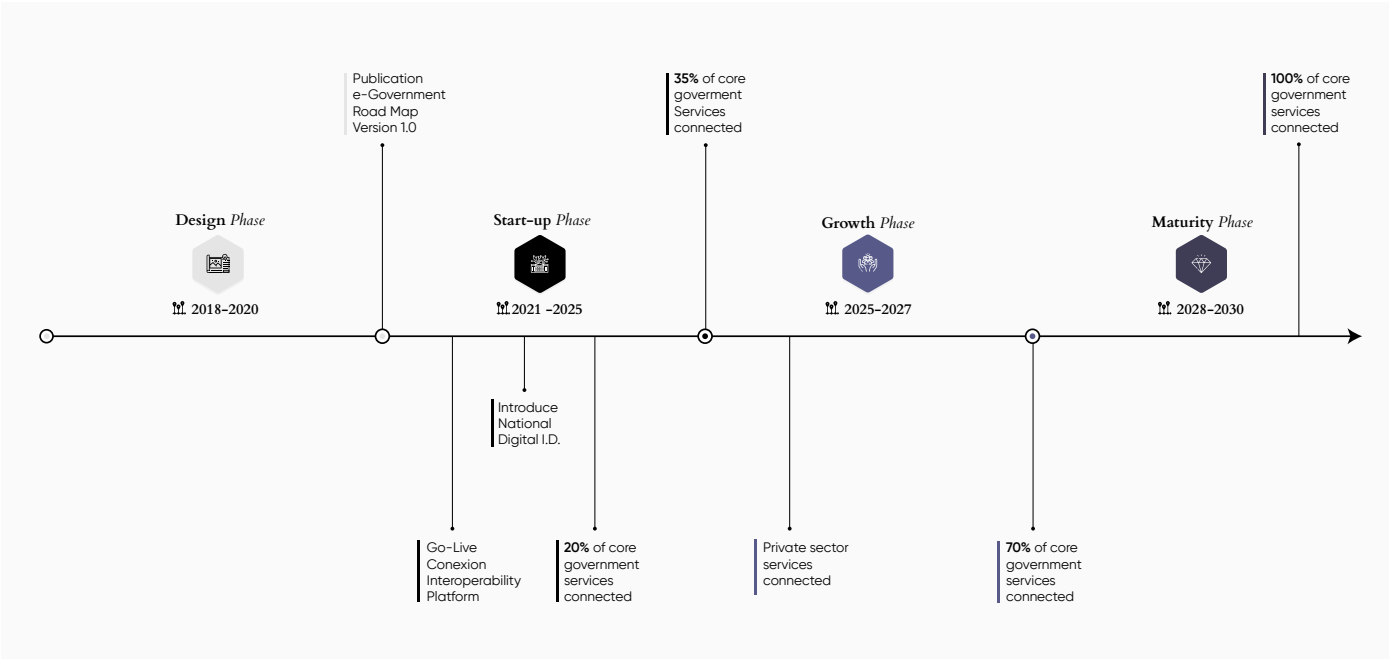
Publication e-Government Road Map Version 1.0

35% of core goverment Services connected

100% of core government services connected

Design Phase

2018–2020

Start-up Phase

2021 –2025

Growth Phase

2025–2027

Maturity Phase

2028–2030

Introduce National Digital I.D.

Go-Live Conexion Interoperability Platform

20% of core government services connected

Private sector services connected

70% of core government services connected